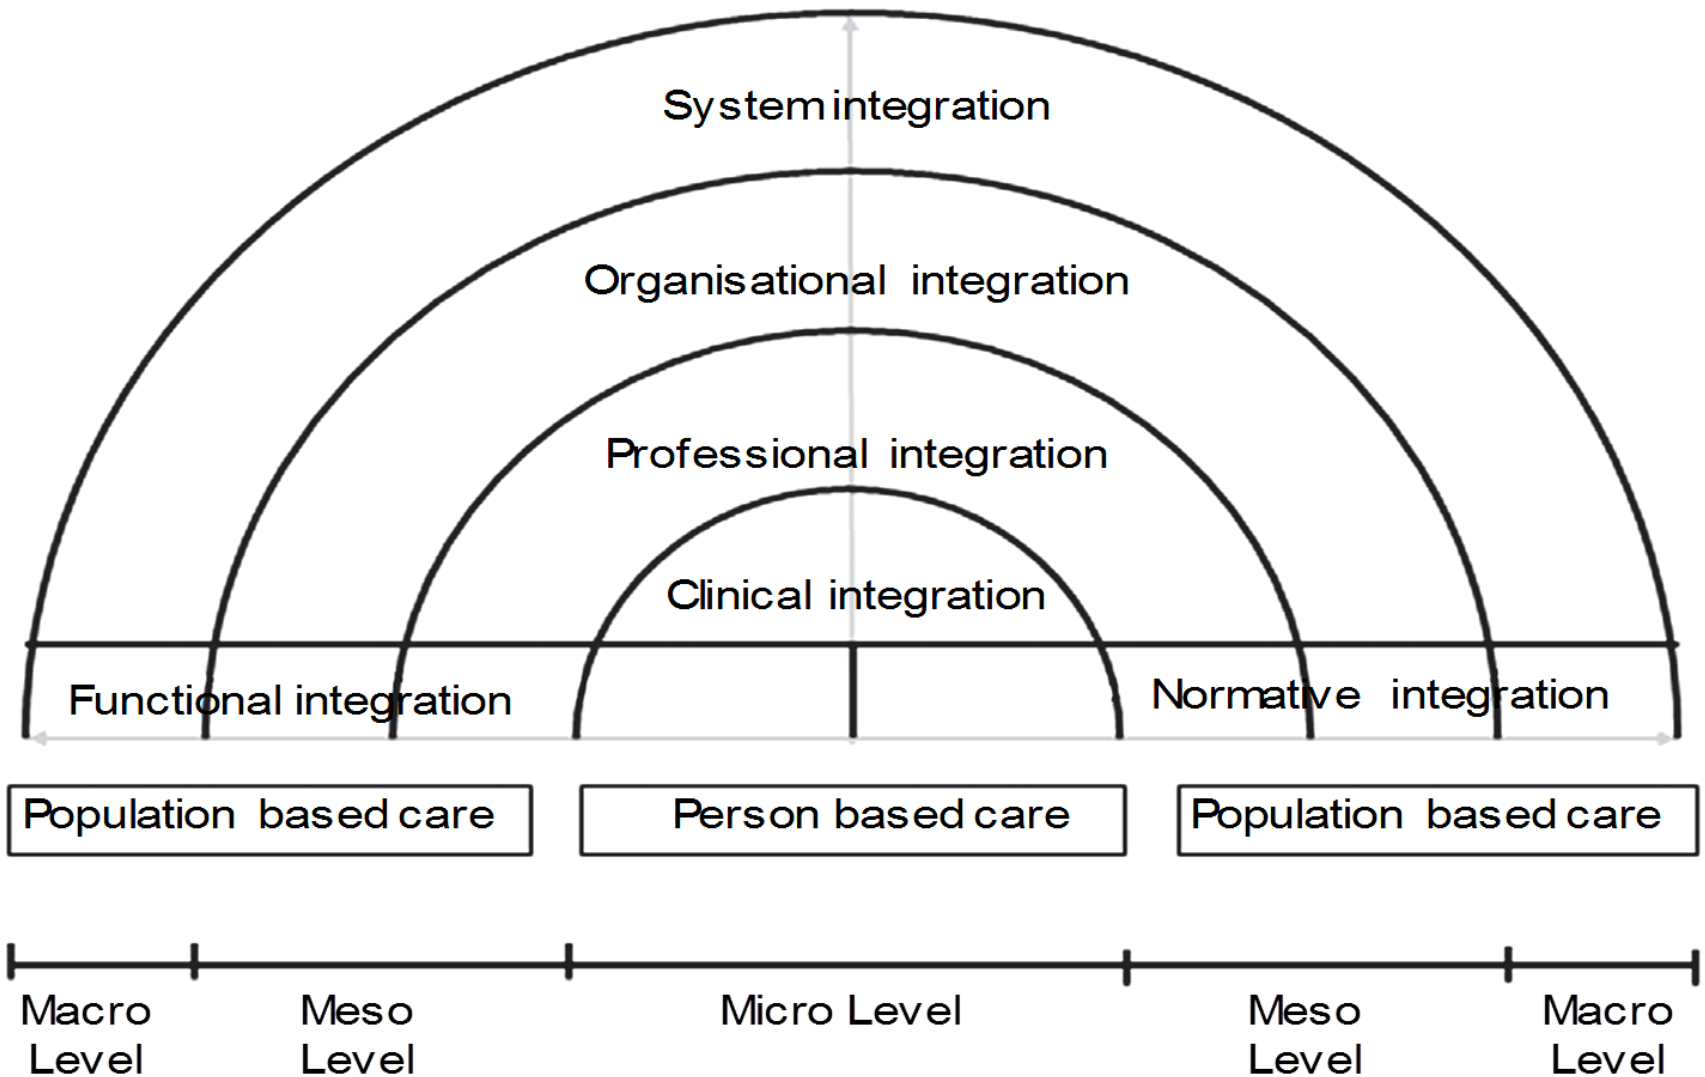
System integration

Organisational integration

Professional integration

Clinical integration

Functional integration

Normative integration

Population based care

Person based care

Population based care

Macro Level

Meso Level

Micro Level

Meso Level

Macro Level